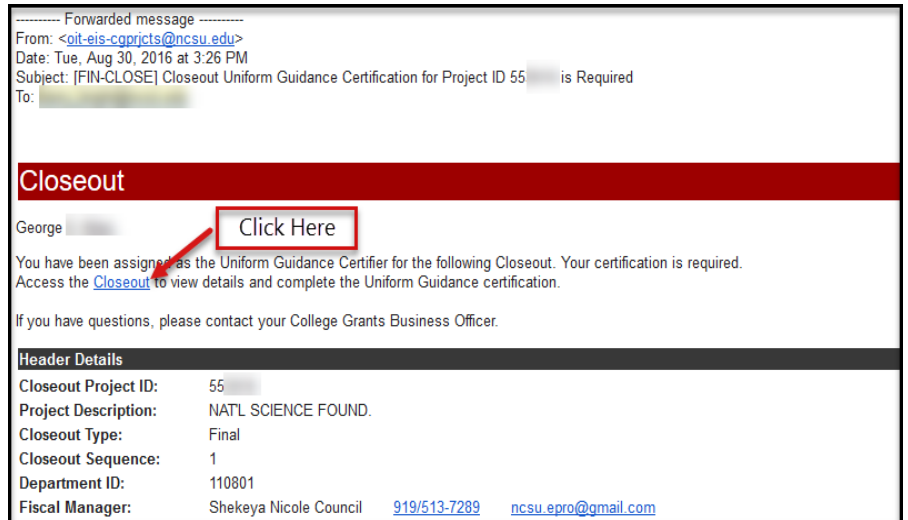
---------- Forwarded message ----------
From: <oit-eis-cgprjcts@ncsu.edu>
Date: Tue, Aug 30, 2016 at 3:26 PM
Subject: [FIN-CLOSE] Closeout Uniform Guidance Certification for Project ID 55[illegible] is Required
To: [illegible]

Closeout

George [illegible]

Click Here

You have been assigned as the Uniform Guidance Certifier for the following Closeout. Your certification is required. Access the Closeout to view details and complete the Uniform Guidance certification.

If you have questions, please contact your College Grants Business Officer.

Header Details

| | | | |
|---|---|---|---|
| Closeout Project ID: | 55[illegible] | | |
| Project Description: | NAT'L SCIENCE FOUND. | | |
| Closeout Type: | Final | | |
| Closeout Sequence: | 1 | | |
| Department ID: | 110801 | | |
| Fiscal Manager: | Shekeya Nicole Council | 919/513-7289 | ncsu.epro@gmail.com |